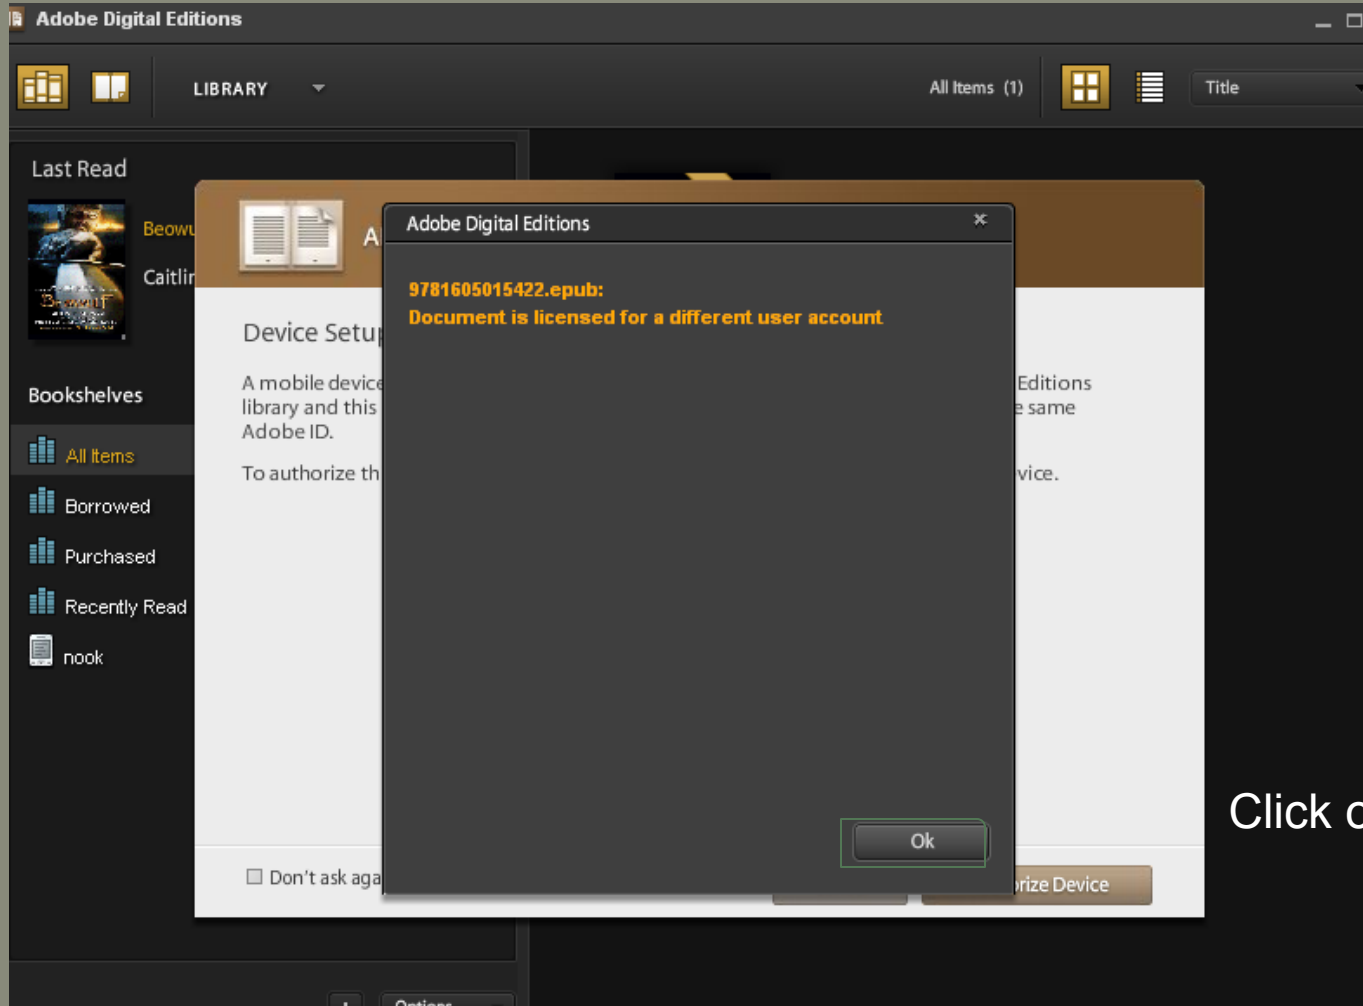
Adobe Digital Editions

LIBRARY

All Items (1)

Title

Last Read

Beowu

Caitlir

Bookshelves

All Items

Borrowed

Purchased

Recently Read

nook

A

Device Setu

A mobile device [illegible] Editions library and this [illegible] same Adobe ID.

To authorize th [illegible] vice.

Don't ask aga

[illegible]rize Device

Adobe Digital Editions

×

9781605015422.epub:
Document is licensed for a different user account

Ok

Click c

Options